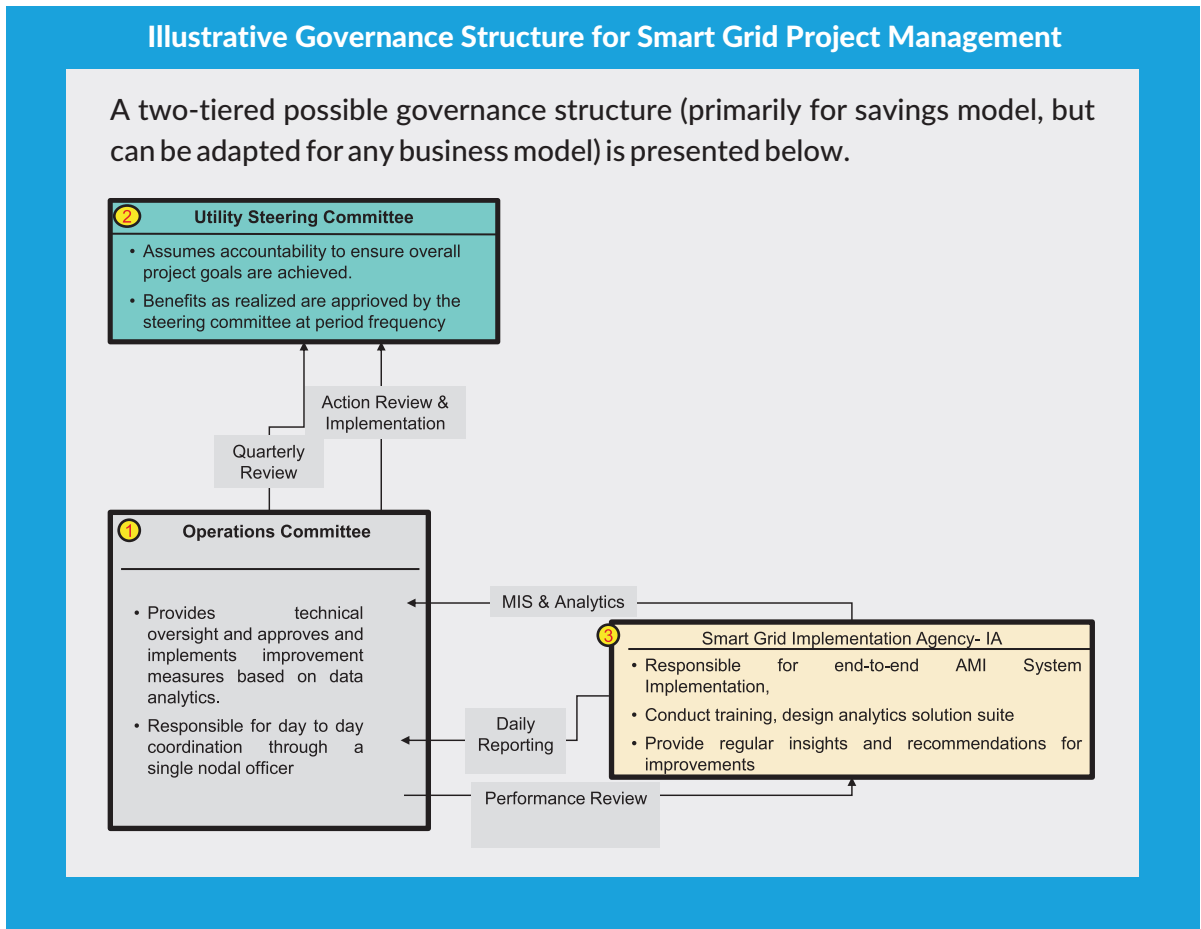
Illustrative Governance Structure for Smart Grid Project Management

A two-tiered possible governance structure (primarily for savings model, but can be adapted for any business model) is presented below.

2 Utility Steering Committee

• Assumes accountability to ensure overall project goals are achieved.

• Benefits as realized are approved by the steering committee at period frequency

Action Review & Implementation

Quarterly Review

1 Operations Committee

• Provides technical oversight and approves and implements improvement measures based on data analytics.

• Responsible for day to day coordination through a single nodal officer

MIS & Analytics

3 Smart Grid Implementation Agency- IA

• Responsible for end-to-end AMI System Implementation,

• Conduct training, design analytics solution suite

• Provide regular insights and recommendations for improvements

Daily Reporting

Performance Review